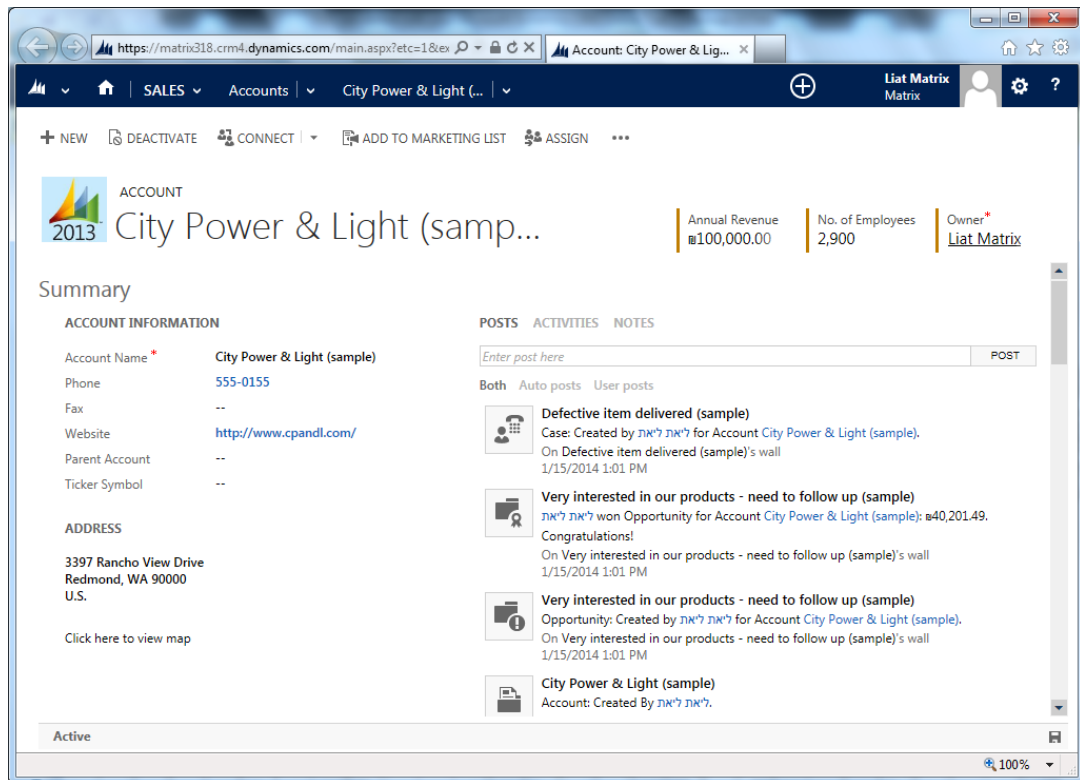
https://matrix318.crm4.dynamics.com/main.aspx?etc=1&ex

Account: City Power & Lig...

SALES Accounts City Power & Light (...

Liat Matrix
Matrix

NEW DEACTIVATE CONNECT ADD TO MARKETING LIST ASSIGN •••

2013

ACCOUNT
City Power & Light (samp...

Annual Revenue
₪100,000.00

No. of Employees
2,900

Owner*
Liat Matrix

Summary

ACCOUNT INFORMATION

Account Name * City Power & Light (sample)
Phone 555-0155
Fax --
Website http://www.cpandl.com/
Parent Account --
Ticker Symbol --

ADDRESS

3397 Rancho View Drive
Redmond, WA 90000
U.S.

Click here to view map

POSTS ACTIVITIES NOTES

Enter post here POST

Both Auto posts User posts

Defective item delivered (sample)
Case: Created by ליאת ליאת for Account City Power & Light (sample).
On Defective item delivered (sample)'s wall
1/15/2014 1:01 PM

Very interested in our products - need to follow up (sample)
ליאת ליאת won Opportunity for Account City Power & Light (sample): ₪40,201.49. Congratulations!
On Very interested in our products - need to follow up (sample)'s wall
1/15/2014 1:01 PM

Very interested in our products - need to follow up (sample)
Opportunity: Created by ליאת ליאת for Account City Power & Light (sample).
On Very interested in our products - need to follow up (sample)'s wall
1/15/2014 1:01 PM

City Power & Light (sample)
Account: Created By ליאת ליאת.

Active

100%